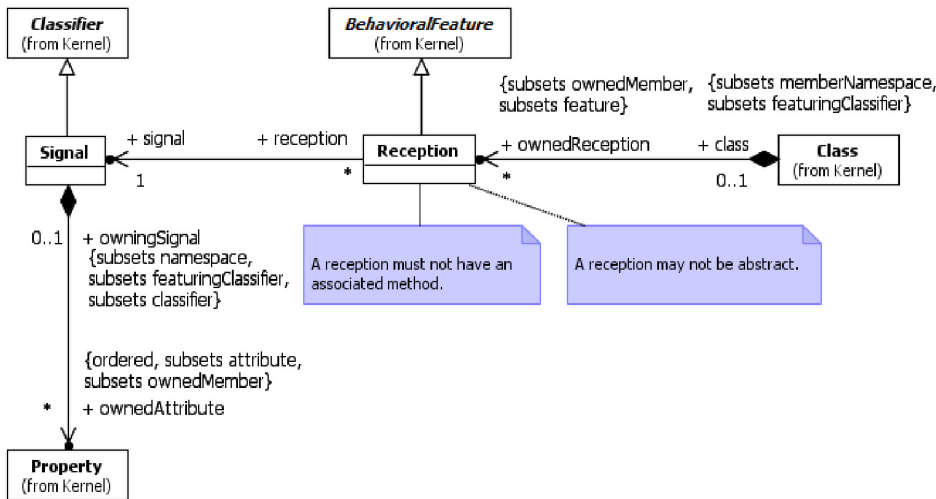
Classifier
(from Kernel)

BehavioralFeature
(from Kernel)

{subsets ownedMember, subsets feature}

{subsets memberNamespace, subsets featuringClassifier}

Signal

+ signal

1

+ reception

*

Reception

+ ownedReception

*

+ class

0..1

Class
(from Kernel)

0..1

+ owningSignal
{subsets namespace, subsets featuringClassifier, subsets classifier}

A reception must not have an associated method.

A reception may not be abstract.

{ordered, subsets attribute, subsets ownedMember}

*

+ ownedAttribute

Property
(from Kernel)